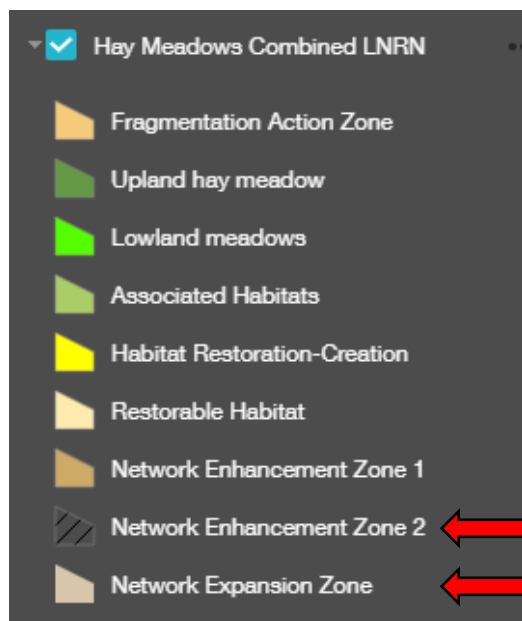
Hay Meadows Combined LNRN

Fragmentation Action Zone

Upland hay meadow

Lowland meadows

Associated Habitats

Habitat Restoration-Creation

Restorable Habitat

Network Enhancement Zone 1

Network Enhancement Zone 2

Network Expansion Zone